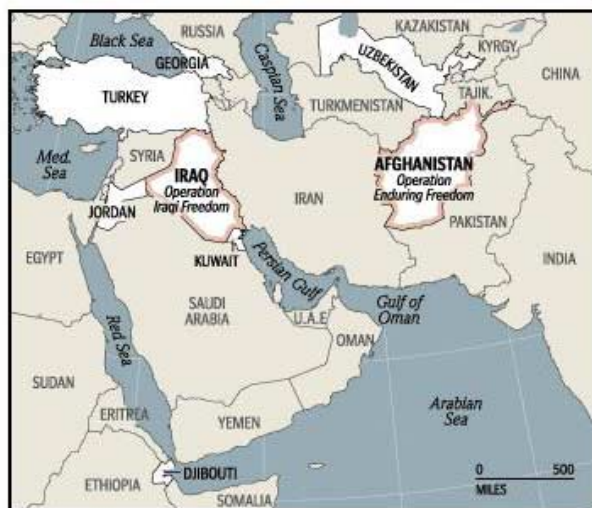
RUSSIA
KAZAKISTAN
Black Sea
GEORGIA
UZBEKISTAN
KYRGY.
CHINA
TURKEY
Caspian Sea
TURKMENISTAN
TAJIK.
Med. Sea
SYRIA
IRAQ
Operation Iraqi Freedom
AFGHANISTAN
Operation Enduring Freedom
JORDAN
IRAN
PAKISTAN
EGYPT
KUWAIT
Persian Gulf
INDIA
SAUDI ARABIA
U.A.E.
Gulf of Oman
Red Sea
OMAN
SUDAN
ERITREA
YEMEN
Arabian Sea
ETHIOPIA
DJIBOUTI
SOMALIA
0
500
MILES